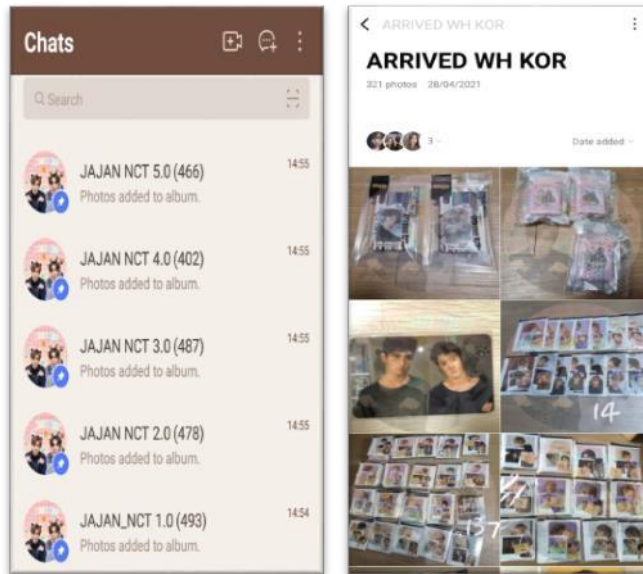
Chats

Search

JAJAN NCT 5.0 (466)
Photos added to album.
14:55

JAJAN NCT 4.0 (402)
Photos added to album.
14:55

JAJAN NCT 3.0 (487)
Photos added to album.
14:55

JAJAN NCT 2.0 (478)
Photos added to album.
14:55

JAJAN_NCT 1.0 (493)
Photos added to album.
14:54

< ARRIVED WH KOR

ARRIVED WH KOR

321 photos 28/04/2021

3

Date added

14

137